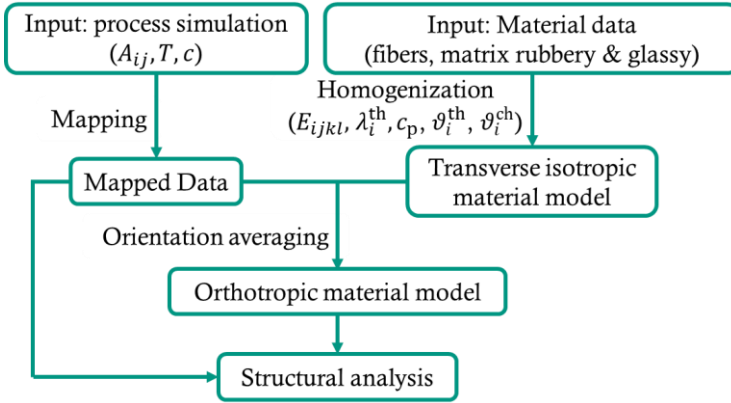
Input: process simulation $(A_{ij}, T, c)$

Input: Material data (fibers, matrix rubbery & glassy)

Mapping

Homogenization $(E_{ijkl}, \lambda_i^{\mathrm{th}}, c_{\mathrm{p}}, \vartheta_i^{\mathrm{th}}, \vartheta_i^{\mathrm{ch}})$

Mapped Data

Transverse isotropic material model

Orientation averaging

Orthotropic material model

Structural analysis